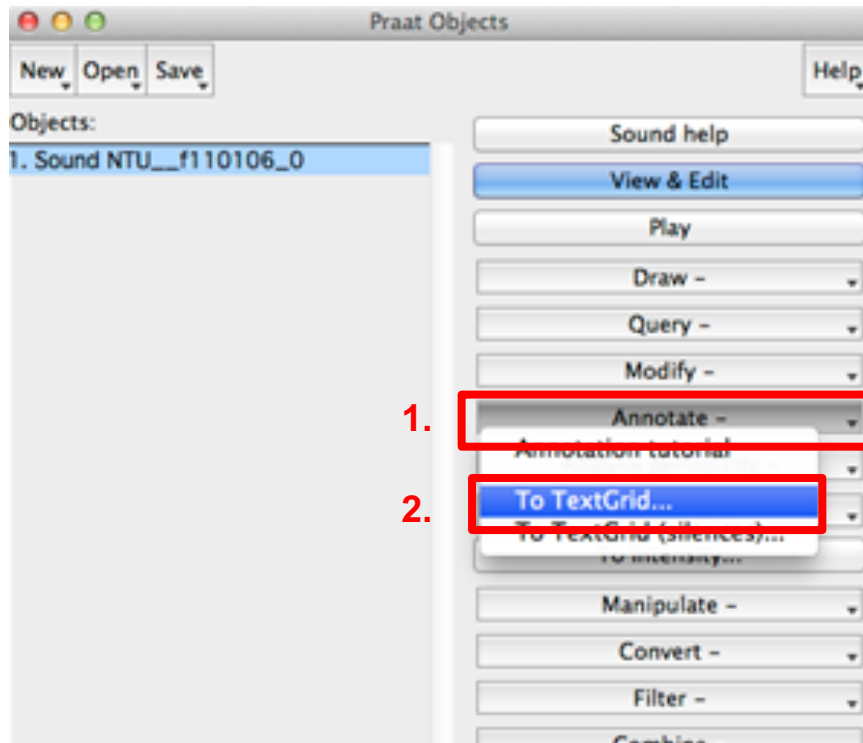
Praat Objects

New Open Save

Help

Objects:

1. Sound NTU__f110106_0

Sound help

View & Edit

Play

Draw -

Query -

Modify -

1.

Annotate -

Annotation tutorial

2.

To TextGrid...

To TextGrid (silences)...

To Intensity...

Manipulate -

Convert -

Filter -

Combine -